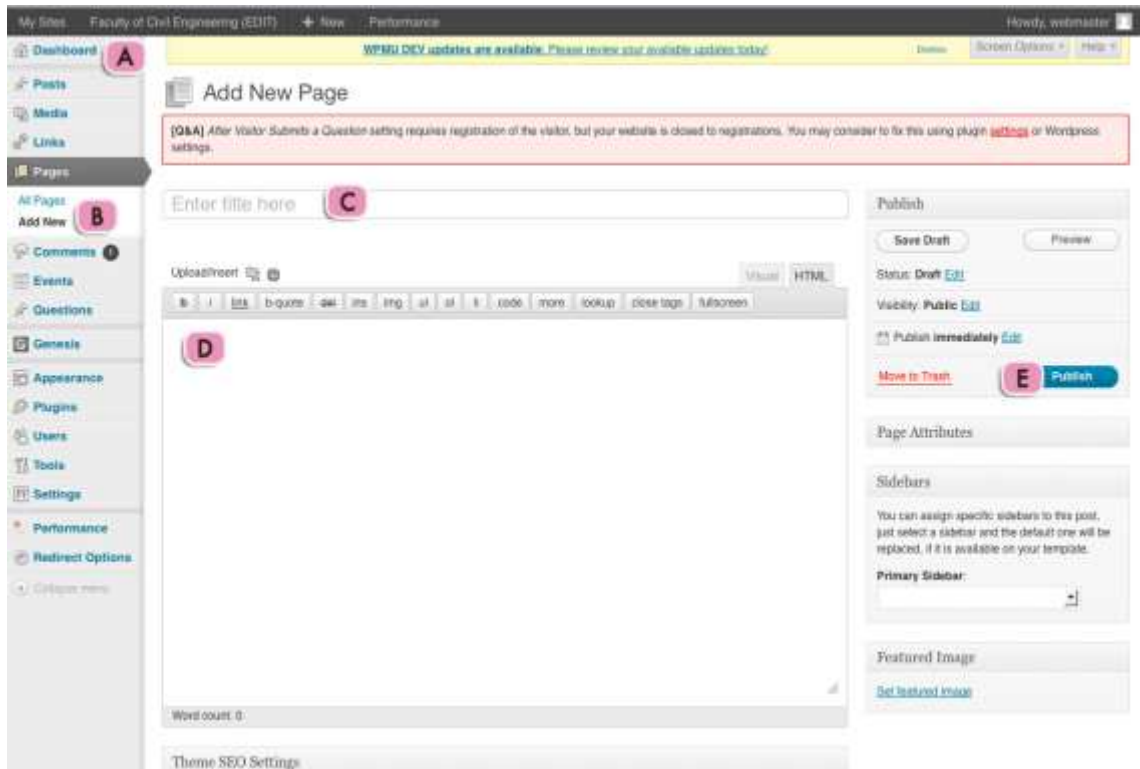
My Sites Faculty of Civil Engineering (EDIT) + New Performance Howdy, webmaster

Dashboard A

Posts

Media

Links

Pages

All Pages

Add New B

Comments

Events

Questions

Genesis

Appearance

Plugins

Users

Tools

Settings

Performance

Redirect Options

Collapse menu

WPMU DEV updates are available: Please review your available updates today! Dismiss Screen Options Help

Add New Page

[Q&A] After Visitor Submits a Question setting requires registration of the visitor, but your website is closed to registrations. You may consider to fix this using plugin settings or Wordpress settings.

Enter title here C

Upload/Insert Visual HTML

b i link b-quote del ins img ul ol li code more lookup close tags fullscreen

D

Word count: 0

Theme SEO Settings

Publish

Save Draft Preview

Status: Draft Edit

Visibility: Public Edit

Publish immediately Edit

Move to Trash E Publish

Page Attributes

Sidebars

You can assign specific sidebars to this post, just select a sidebar and the default one will be replaced, if it is available on your template.

Primary Sidebar:

Featured Image

Set featured image